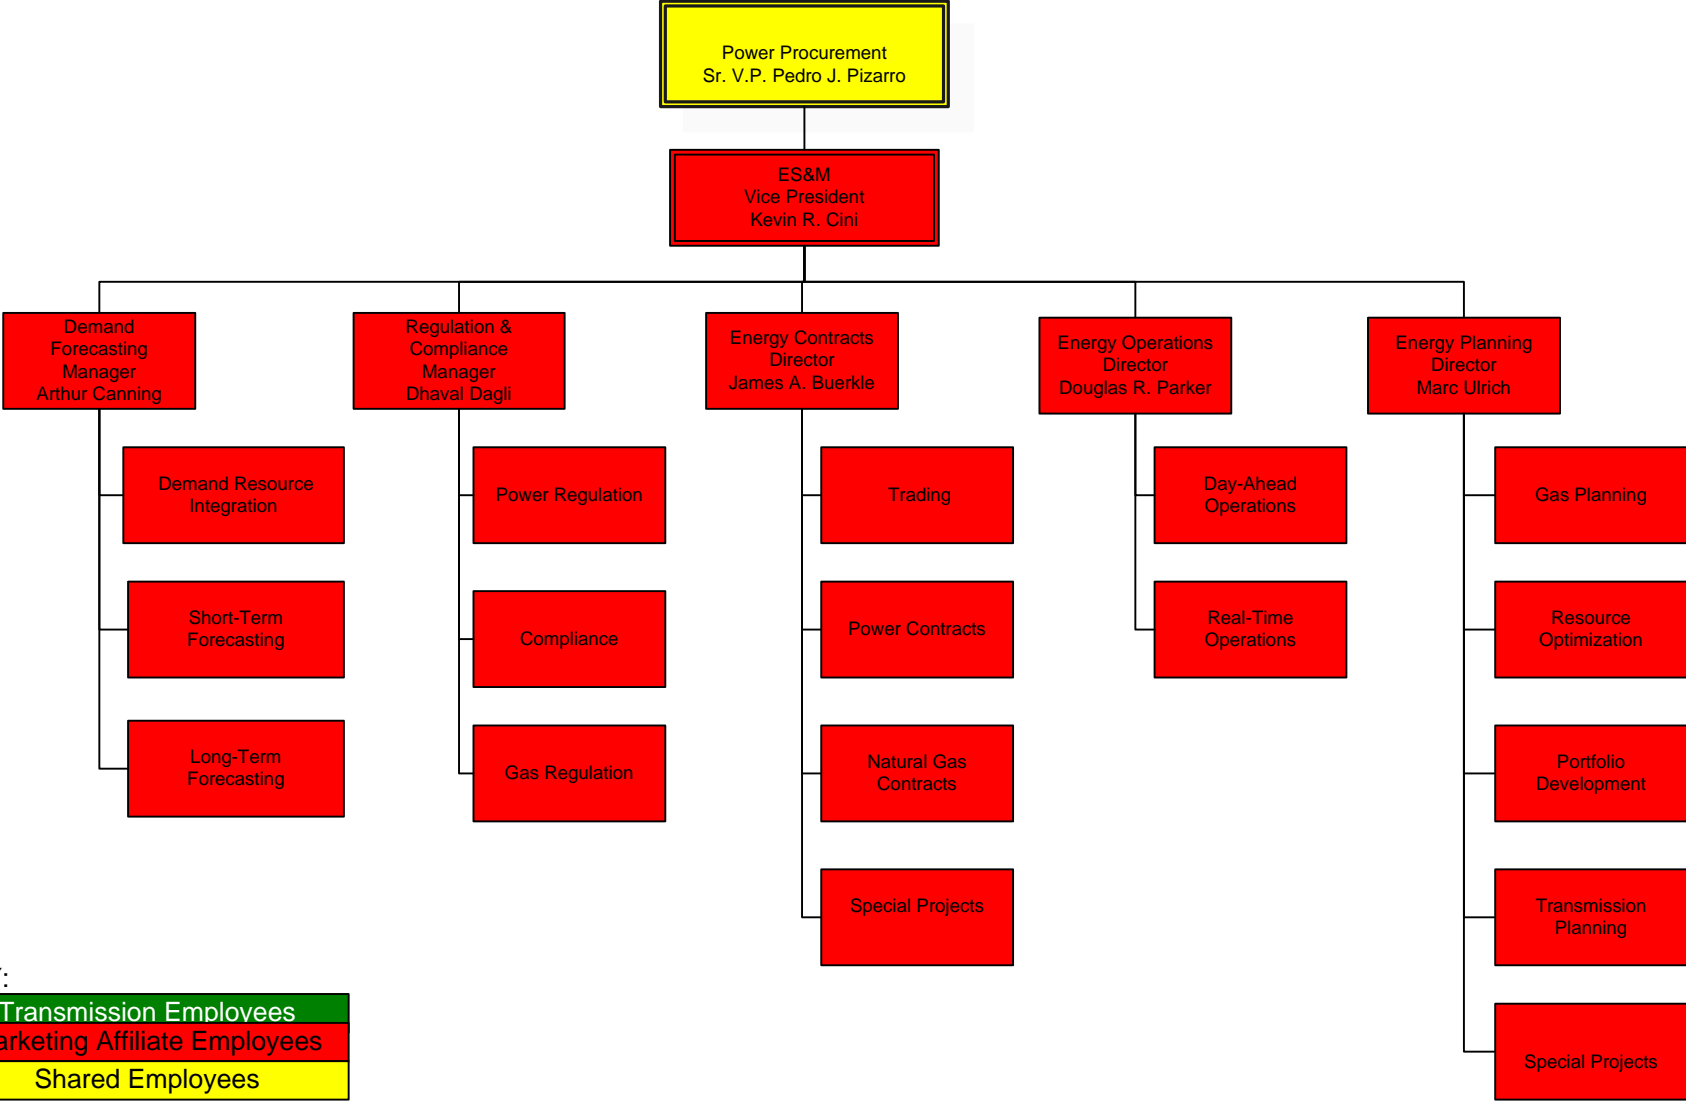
Power Procurement
Sr. V.P. Pedro J. Pizarro

ES&M
Vice President
Kevin R. Cini

Demand Forecasting Manager
Arthur Canning

Regulation & Compliance Manager
Dhaval Dagli

Energy Contracts Director
James A. Buerkle

Energy Operations Director
Douglas R. Parker

Energy Planning Director
Marc Ulrich

Demand Resource Integration

Short-Term Forecasting

Long-Term Forecasting

Power Regulation

Compliance

Gas Regulation

Trading

Power Contracts

Natural Gas Contracts

Special Projects

Day-Ahead Operations

Real-Time Operations

Gas Planning

Resource Optimization

Portfolio Development

Transmission Planning

Special Projects

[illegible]:

Transmission Employees
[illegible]arketing Affiliate Employees
Shared Employees